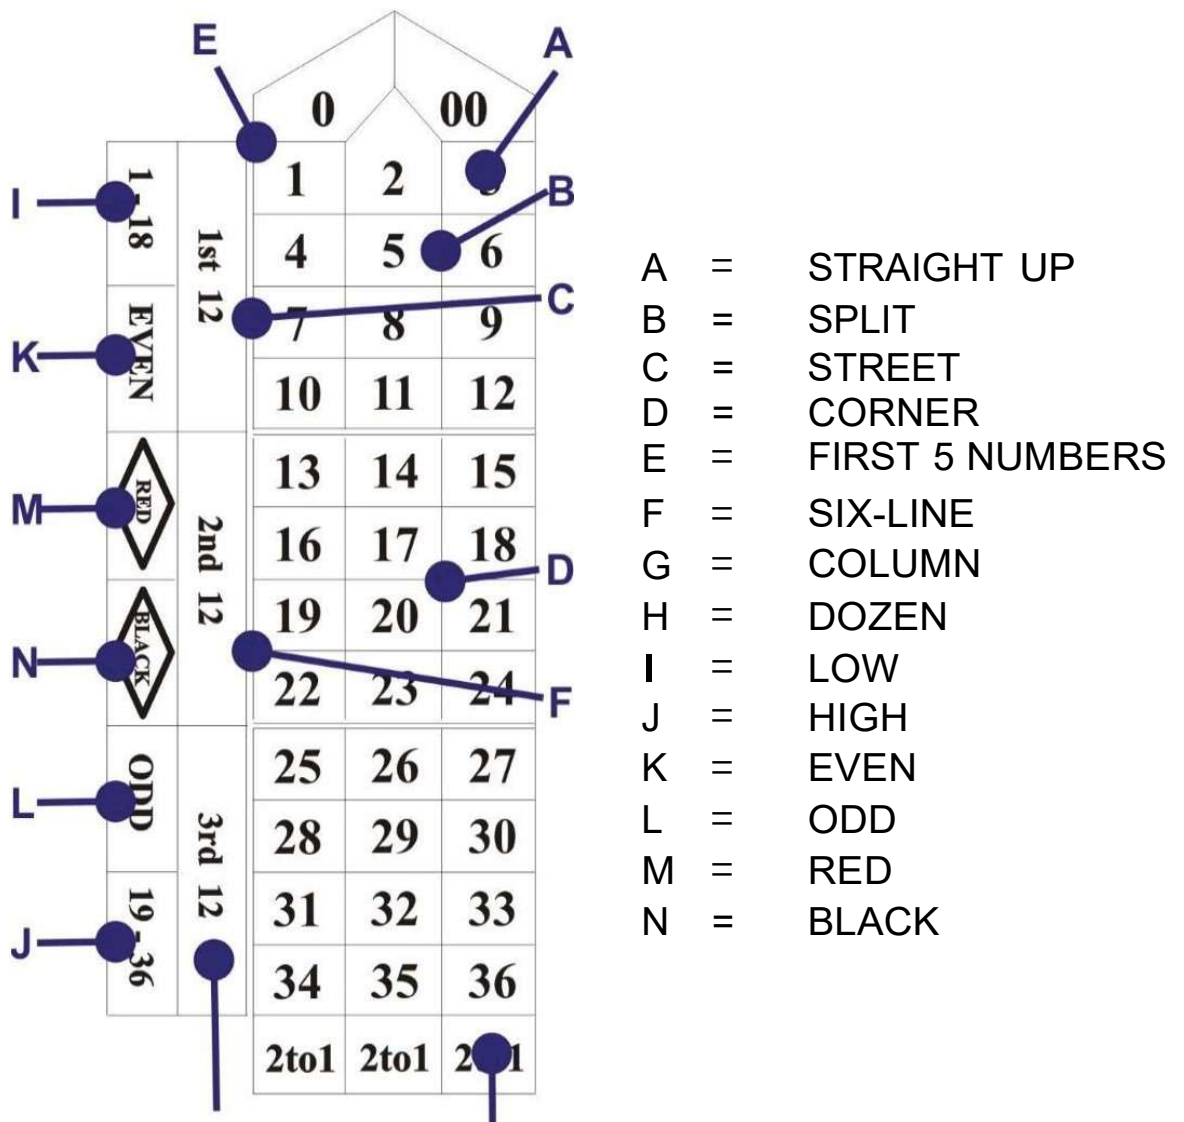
E
A
0
00
1
2
3
B
I
1–18
1st 12
4
5
6
C
7
8
9
K
EVEN
10
11
12
13
14
15
M
RED
2nd 12
16
17
18
D
19
20
21
N
BLACK
22
23
24
F
L
ODD
25
26
27
3rd 12
28
29
30
J
19–36
31
32
33
34
35
36
2to1
2to1
2to1

| | | |
|---|---|---|
| A | = | STRAIGHT UP |
| B | = | SPLIT |
| C | = | STREET |
| D | = | CORNER |
| E | = | FIRST 5 NUMBERS |
| F | = | SIX-LINE |
| G | = | COLUMN |
| H | = | DOZEN |
| I | = | LOW |
| J | = | HIGH |
| K | = | EVEN |
| L | = | ODD |
| M | = | RED |
| N | = | BLACK |